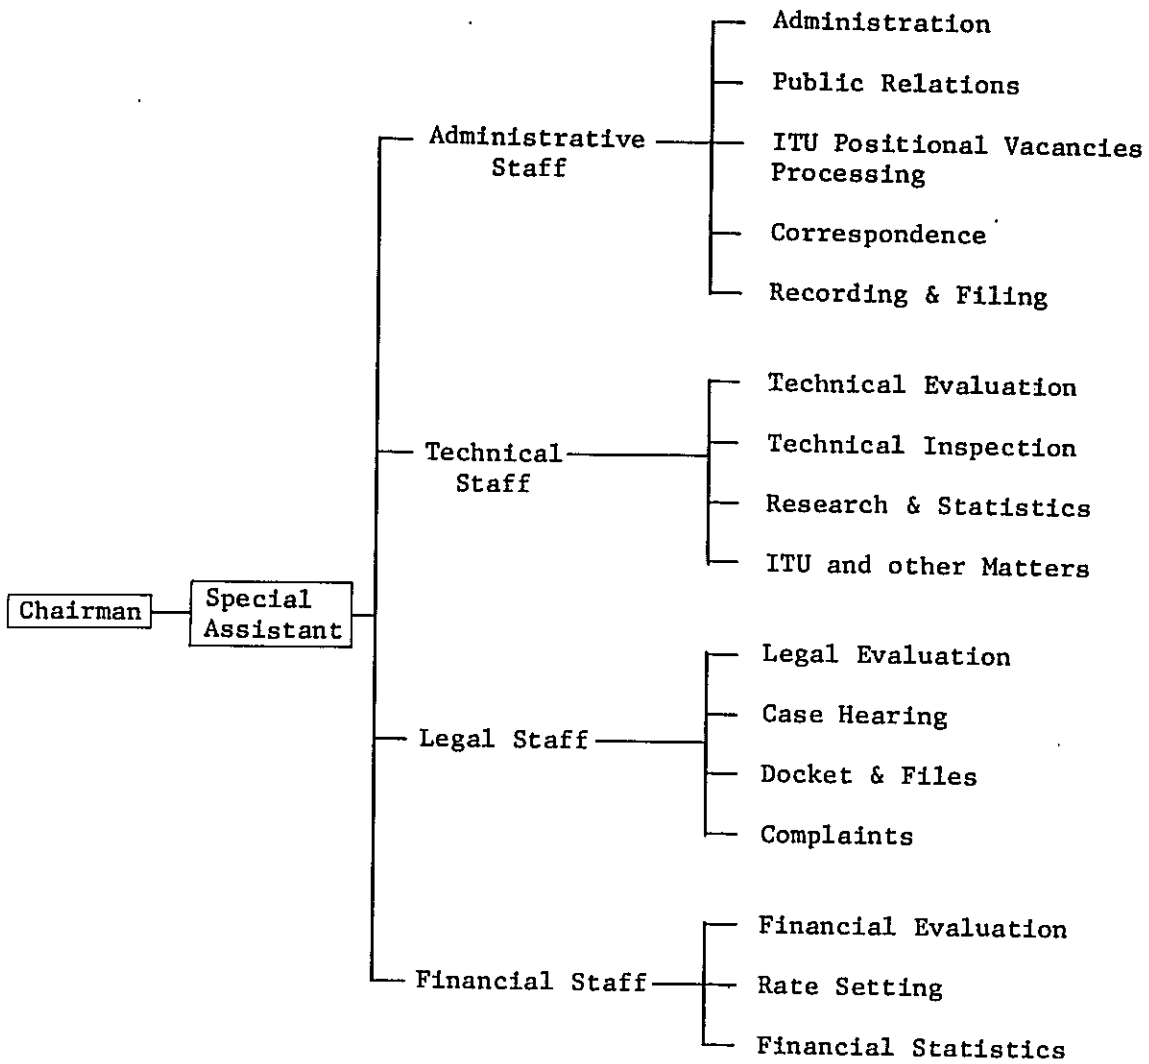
Chairman

Special Assistant

Administrative Staff

Administration

Public Relations

ITU Positional Vacancies Processing

Correspondence

Recording & Filing

Technical Staff

Technical Evaluation

Technical Inspection

Research & Statistics

ITU and other Matters

Legal Staff

Legal Evaluation

Case Hearing

Docket & Files

Complaints

Financial Staff

Financial Evaluation

Rate Setting

Financial Statistics